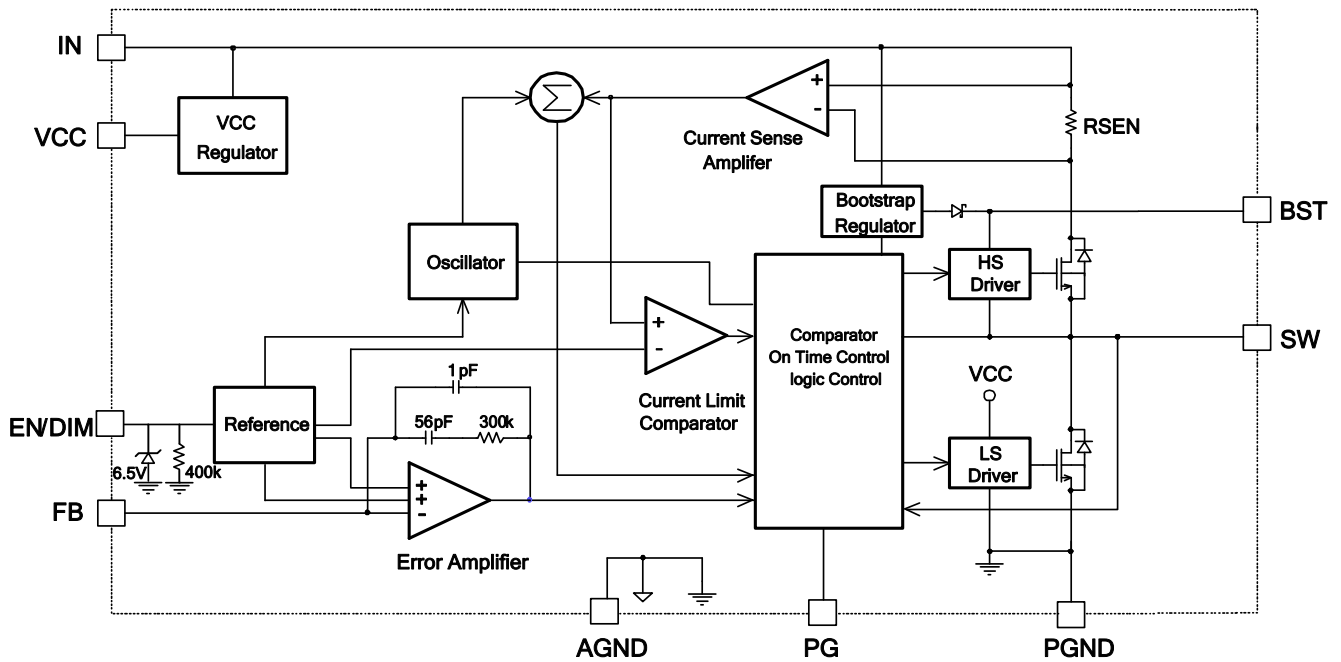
IN

VCC

VCC Regulator

$\sum$

+
-

Current Sense Amplifer

RSEN

Bootstrap Regulator

BST

Oscillator

HS Driver

+
-

Comparator On Time Control logic Control

SW

1 pF

Current Limit Comparator

VCC

EN/DIM

Reference

56pF

300k

6.5V

400k

LS Driver

+
+
-

FB

Error Amplifier

AGND

PG

PGND